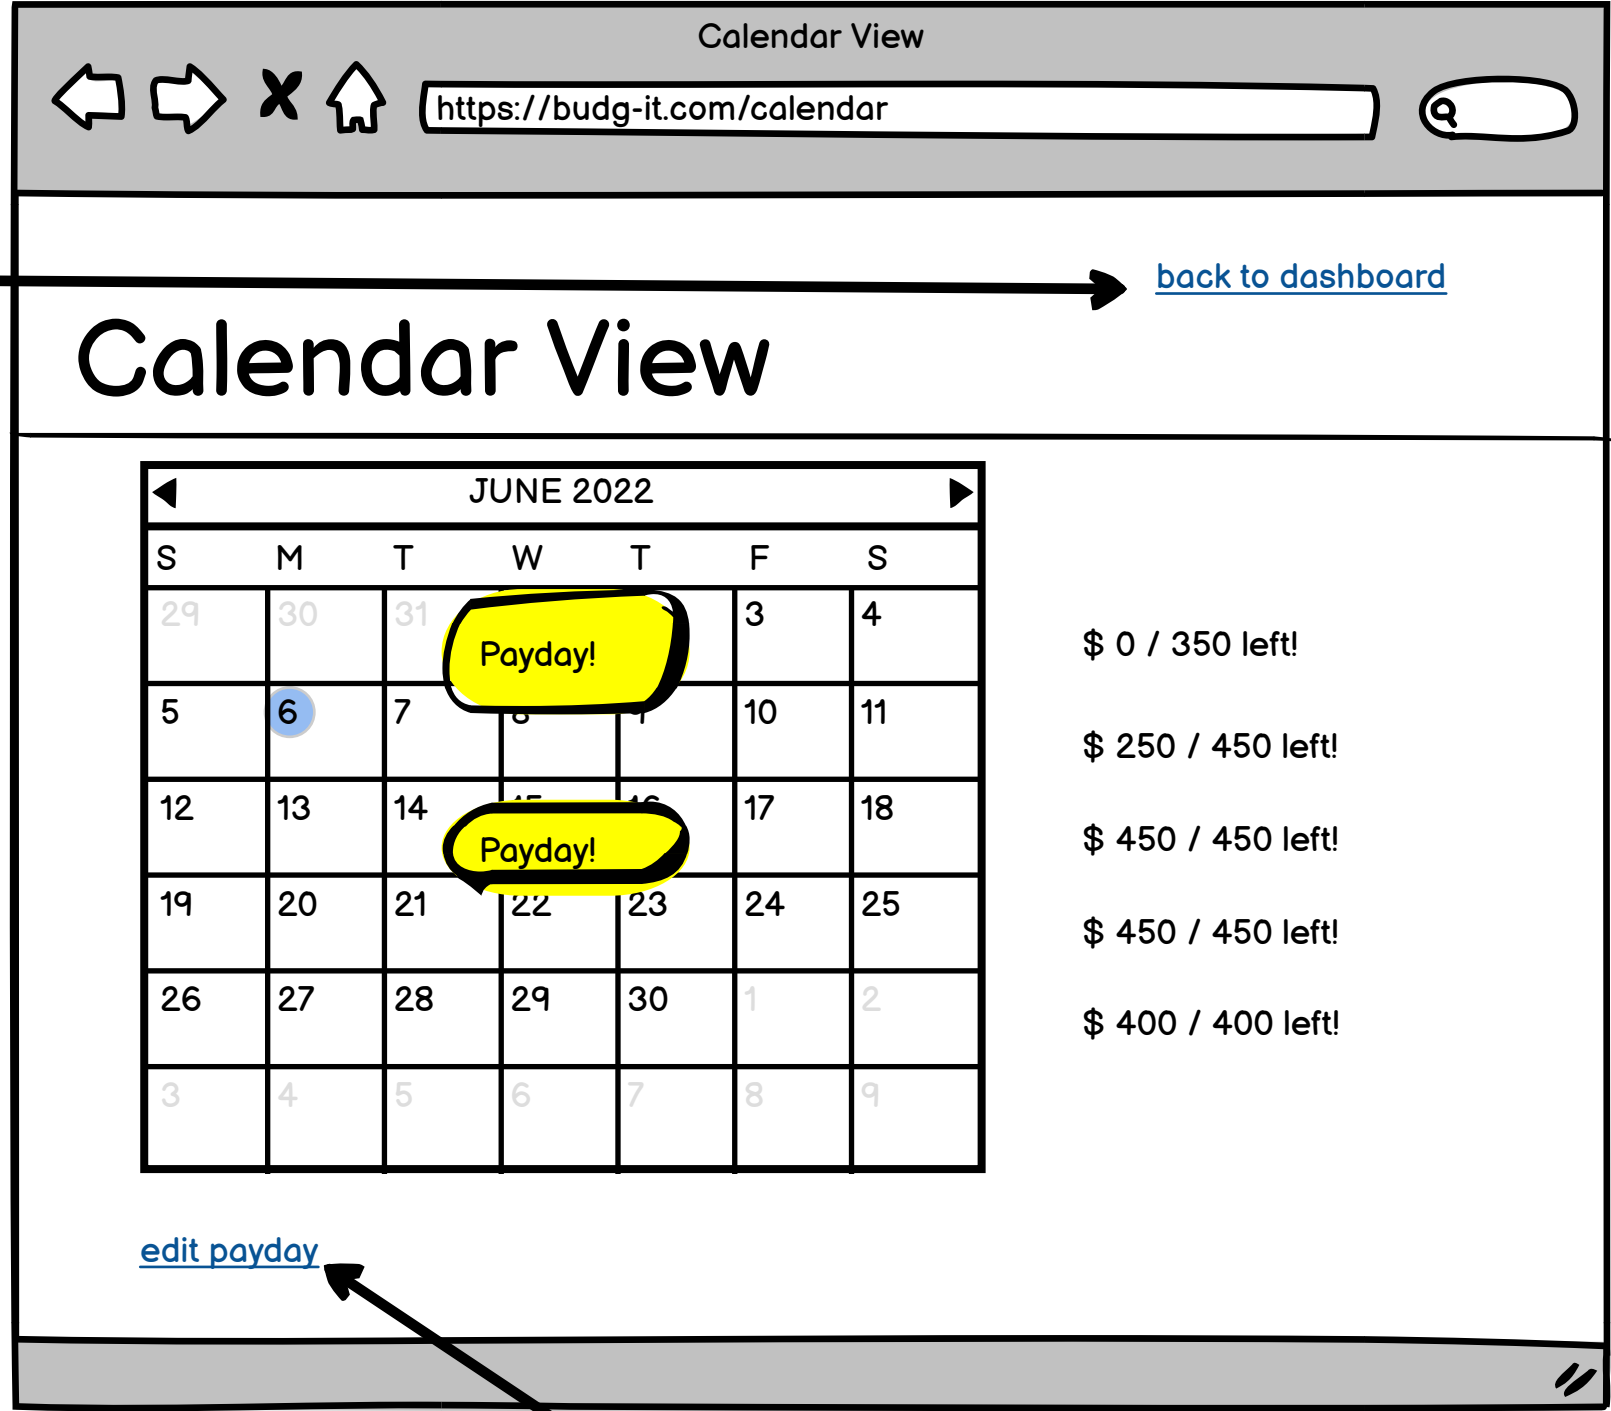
Calendar View

https://budg-it.com/calendar

back to dashboard

Calendar View

JUNE 2022

| S | M | T | W | T | F | S |
|---|---|---|---|---|---|---|
| 29 | 30 | 31 | Payday! | | 3 | 4 |
| 5 | 6 | 7 | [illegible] | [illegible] | 10 | 11 |
| 12 | 13 | 14 | Payday! | | 17 | 18 |
| 19 | 20 | 21 | 22 | 23 | 24 | 25 |
| 26 | 27 | 28 | 29 | 30 | 1 | 2 |
| 3 | 4 | 5 | 6 | 7 | 8 | 9 |

$ 0 / 350 left!

$ 250 / 450 left!

$ 450 / 450 left!

$ 450 / 450 left!

$ 400 / 400 left!

edit payday